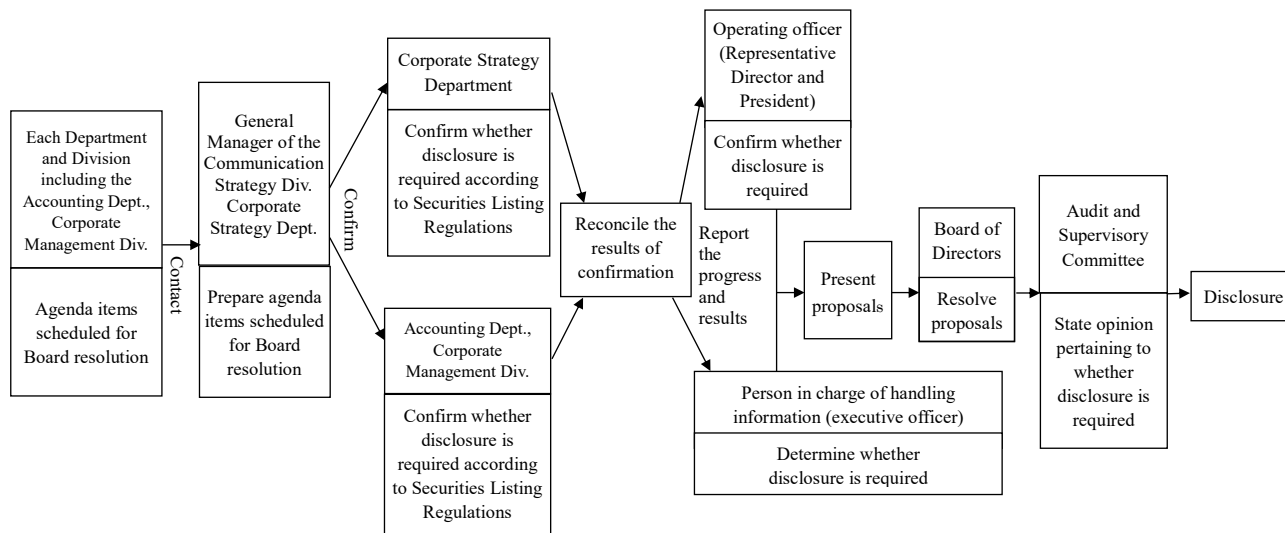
Each Department and Division including the Accounting Dept., Corporate Management Div.

Agenda items scheduled for Board resolution

Contact

General Manager of the Communication Strategy Div. Corporate Strategy Dept.

Prepare agenda items scheduled for Board resolution

Confirm

Corporate Strategy Department

Confirm whether disclosure is required according to Securities Listing Regulations

Accounting Dept., Corporate Management Div.

Confirm whether disclosure is required according to Securities Listing Regulations

Reconcile the results of confirmation

Report the progress and results

Operating officer (Representative Director and President)

Confirm whether disclosure is required

Person in charge of handling information (executive officer)

Determine whether disclosure is required

Present proposals

Board of Directors

Resolve proposals

Audit and Supervisory Committee

State opinion pertaining to whether disclosure is required

Disclosure